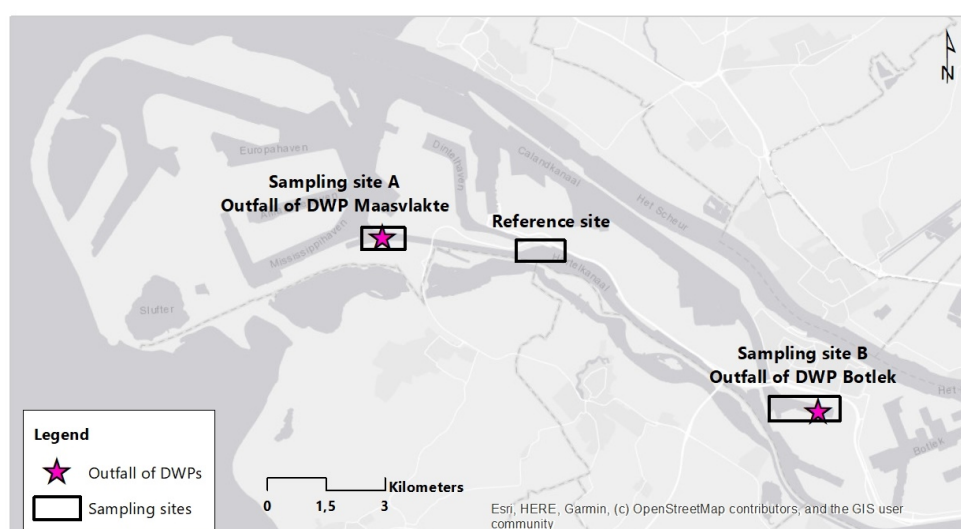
N

Europahaven

Dintelhaven

Calandkanaal

Het Scheur

Sampling site A
Outfall of DWP Maasvlakte

Reference site

Mississippihaven

Hartelkanaal

Slufter

Sampling site B
Outfall of DWP Botlek

Het

Botlek

Legend
Outfall of DWPs
Sampling sites

0 1,5 3 Kilometers

Esri, HERE, Garmin, (c) OpenStreetMap contributors, and the GIS user community